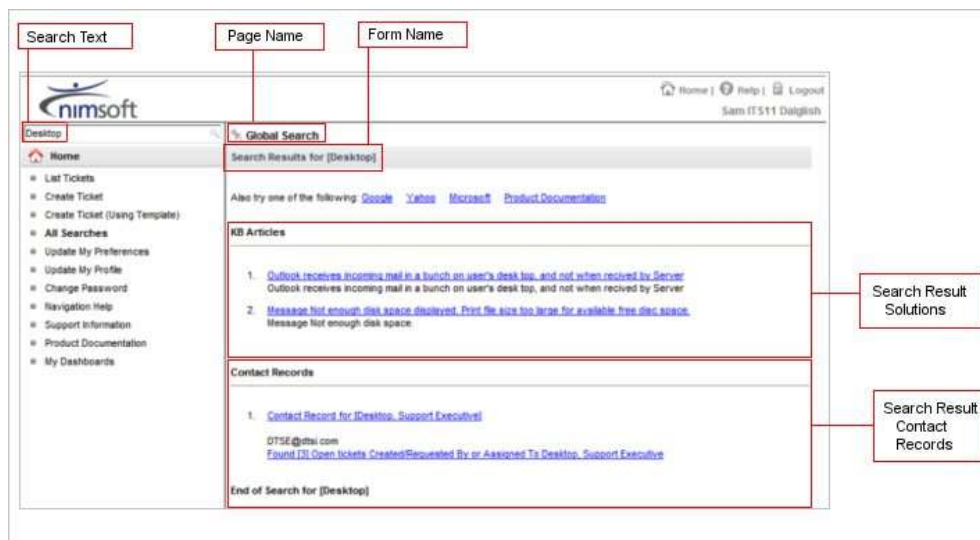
Search Text

Page Name

Form Name

nimsoft

Home | Help | Logout

Sam ITS11 Dalglish

Desktop

Global Search

Search Results for [Desktop]

Home

List Tickets

Create Ticket

Create Ticket (Using Template)

All Searches

Update My Preferences

Update My Profile

Change Password

Navigation Help

Support Information

Product Documentation

My Dashboards

Also try one of the following: Google Yahoo Microsoft Product Documentation

KB Articles

1. Outlook receives incoming mail in a bunch on user's desk top, and not when recived by Server
Outlook receives incoming mail in a bunch on user's desk top, and not when recived by Server

2. Message Not enough disk space displayed, Print file size too large for available free disc space.
Message Not enough disk space

Search Result Solutions

Contact Records

1. Contact Record for [Desktop, Support Executive]

DTSE@dtsi.com
Found [3] Open tickets Created/Requested By or Assigned To Desktop, Support Executive

Search Result Contact Records

End of Search for [Desktop]